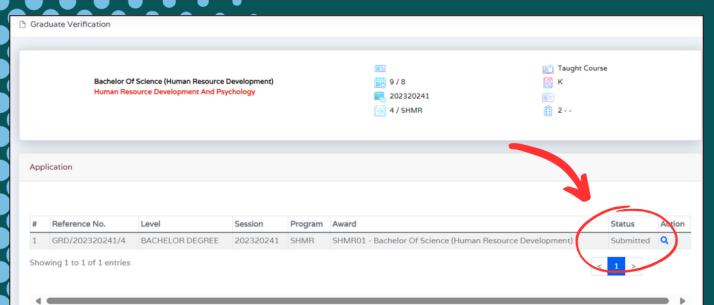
Graduate Verification

Bachelor Of Science (Human Resource Development)
Human Resource Development And Psychology

9 / 8
202320241
4 / SHMR

Taught Course
K

2 - -

Application

| # | Reference No. | Level | Session | Program | Award | Status | Action |
|---|---|---|---|---|---|---|---|
| 1 | GRD/202320241/4 | BACHELOR DEGREE | 202320241 | SHMR | SHMR01 - Bachelor Of Science (Human Resource Development) | Submitted | |

Showing 1 to 1 of 1 entries

< 1 >